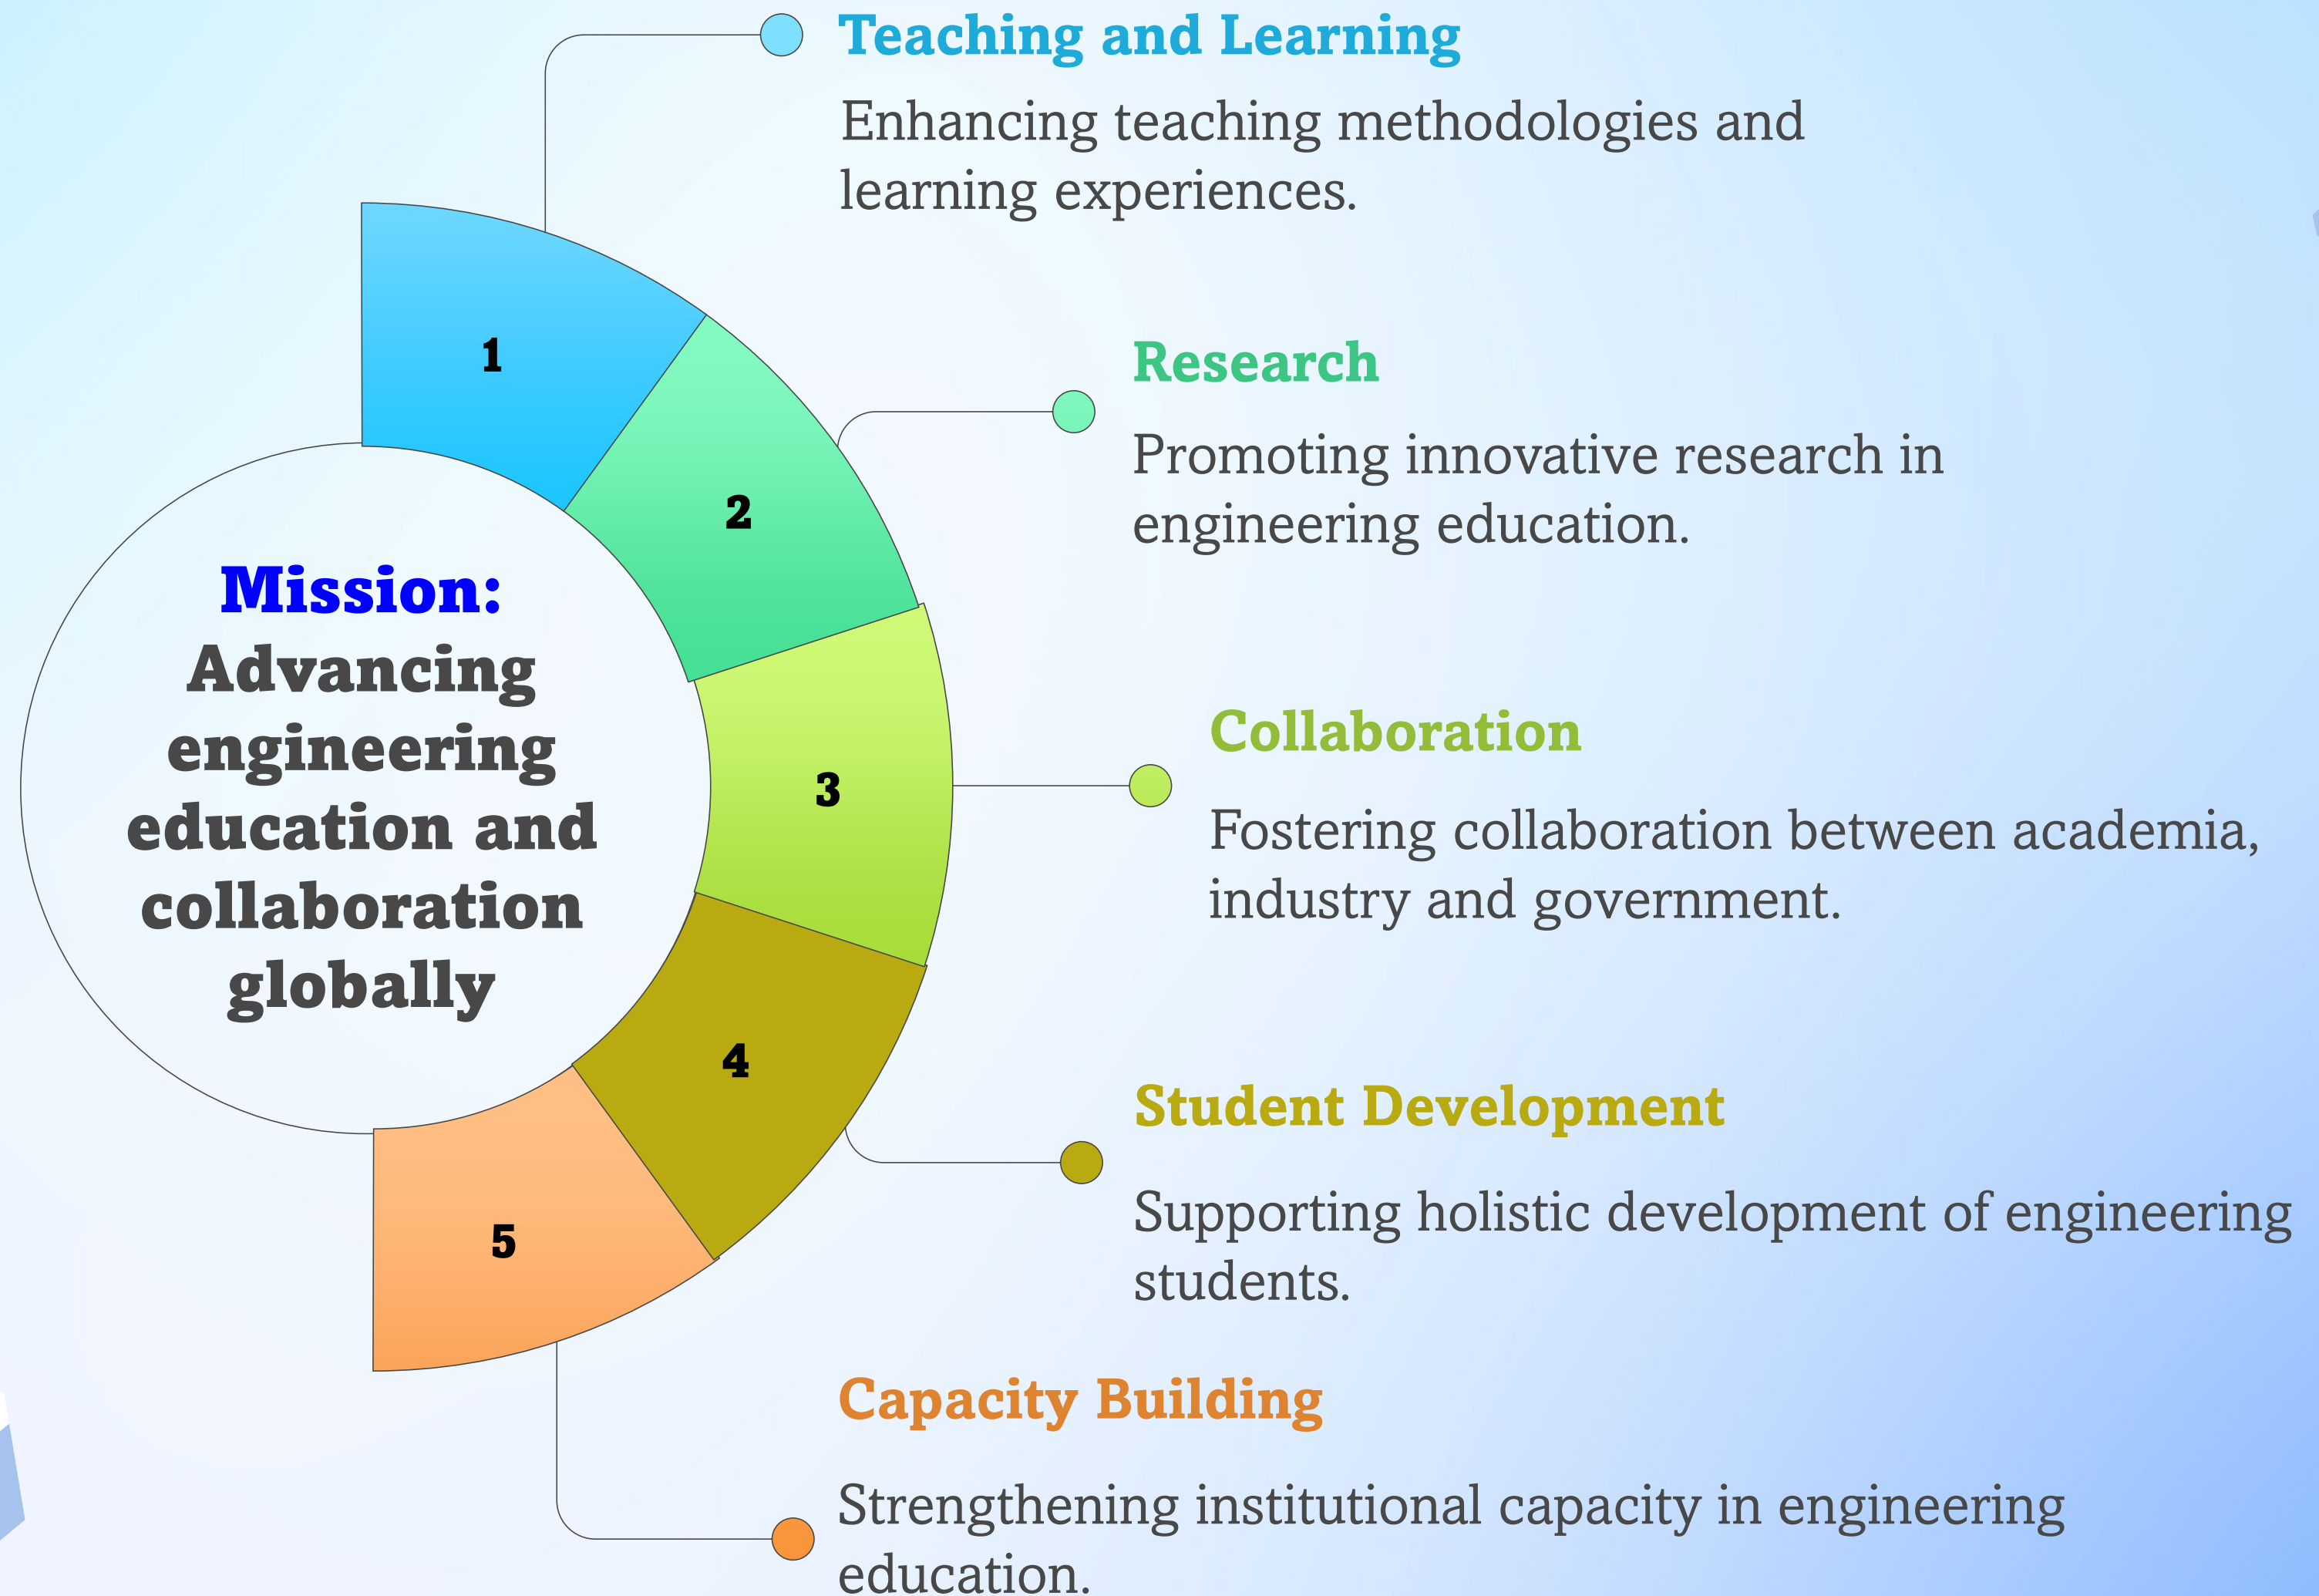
Mission: Advancing engineering education and collaboration globally

1

2

3

4

5

Teaching and Learning

Enhancing teaching methodologies and learning experiences.

Research

Promoting innovative research in engineering education.

Collaboration

Fostering collaboration between academia, industry and government.

Student Development

Supporting holistic development of engineering students.

Capacity Building

Strengthening institutional capacity in engineering education.